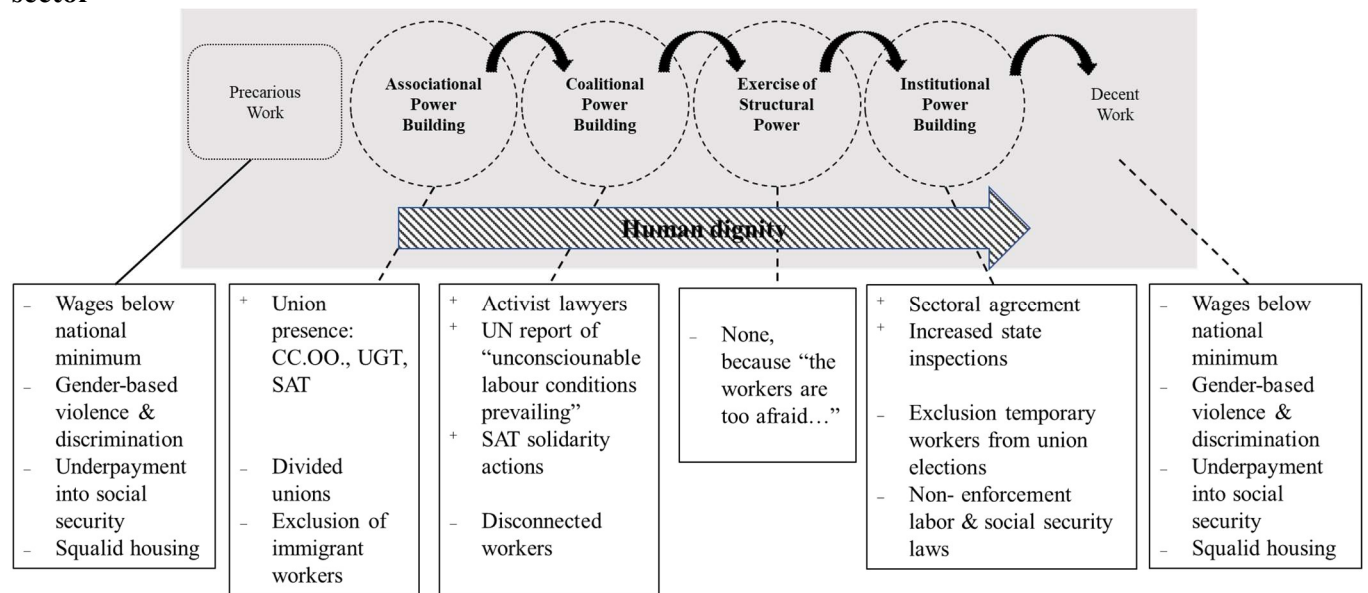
sector

Precarious Work

Associational Power Building

Coalitional Power Building

Exercise of Structural Power

Institutional Power Building

Decent Work

Human dignity

– Wages below national minimum
– Gender-based violence & discrimination
– Underpayment into social security
– Squalid housing

+ Union presence: CC.OO., UGT, SAT

– Divided unions
– Exclusion of immigrant workers

+ Activist lawyers
+ UN report of "unconsciounable labour conditions prevailing"
+ SAT solidarity actions

– Disconnected workers

– None, because "the workers are too afraid…"

+ Sectoral agreement
+ Increased state inspections

– Exclusion temporary workers from union elections
– Non- enforcement labor & social security laws

– Wages below national minimum
– Gender-based violence & discrimination
– Underpayment into social security
– Squalid housing